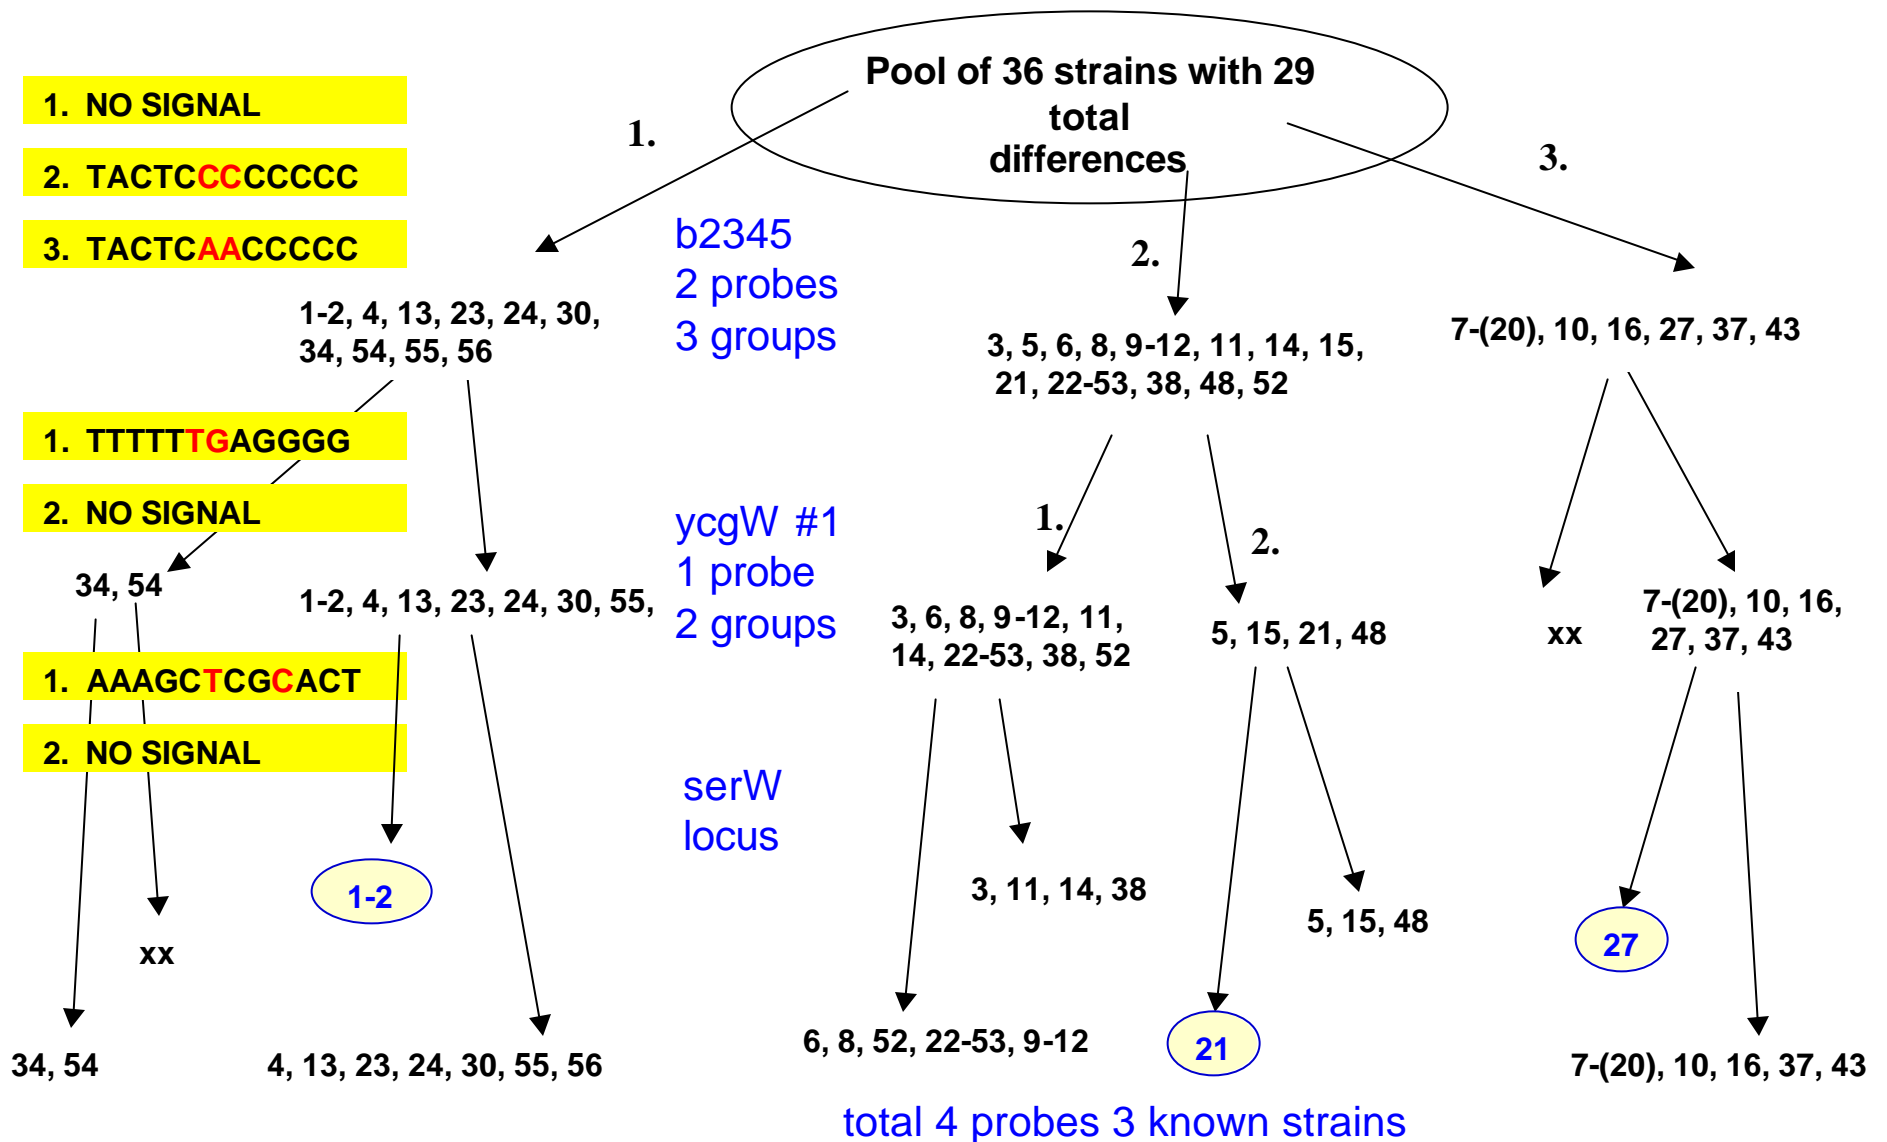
Pool of 36 strains with 29 total differences

1. NO SIGNAL

2. TACTCCCCCCCC

3. TACTCAACCCCC

1.

2.

3.

b2345
2 probes
3 groups

1-2, 4, 13, 23, 24, 30, 34, 54, 55, 56

3, 5, 6, 8, 9-12, 11, 14, 15, 21, 22-53, 38, 48, 52

7-(20), 10, 16, 27, 37, 43

1. TTTTTTGAGGGG

2. NO SIGNAL

ycgW #1
1 probe
2 groups

1.

2.

34, 54

1-2, 4, 13, 23, 24, 30, 55,

3, 6, 8, 9-12, 11, 14, 22-53, 38, 52

5, 15, 21, 48

xx

7-(20), 10, 16, 27, 37, 43

1. AAAGCTCGCACT

2. NO SIGNAL

serW
locus

1-2

3, 11, 14, 38

5, 15, 48

27

xx

34, 54

4, 13, 23, 24, 30, 55, 56

6, 8, 52, 22-53, 9-12

21

7-(20), 10, 16, 37, 43

total 4 probes 3 known strains